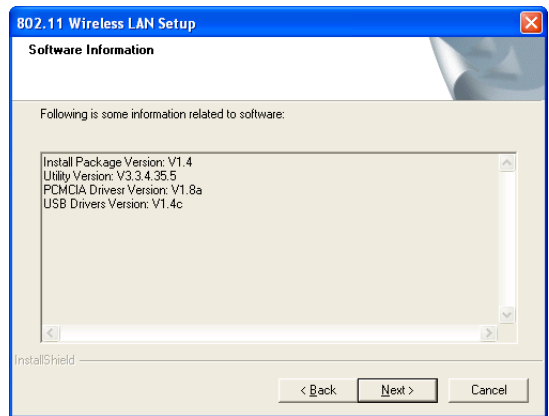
802.11 Wireless LAN Setup

Software Information

Following is some information related to software:

Install Package Version: V1.4
Utility Version: V3.3.4.35.5
PCMCIA Drivesr Version: V1.8a
USB Drivers Version: V1.4c

InstallShield

< Back
Next >
Cancel